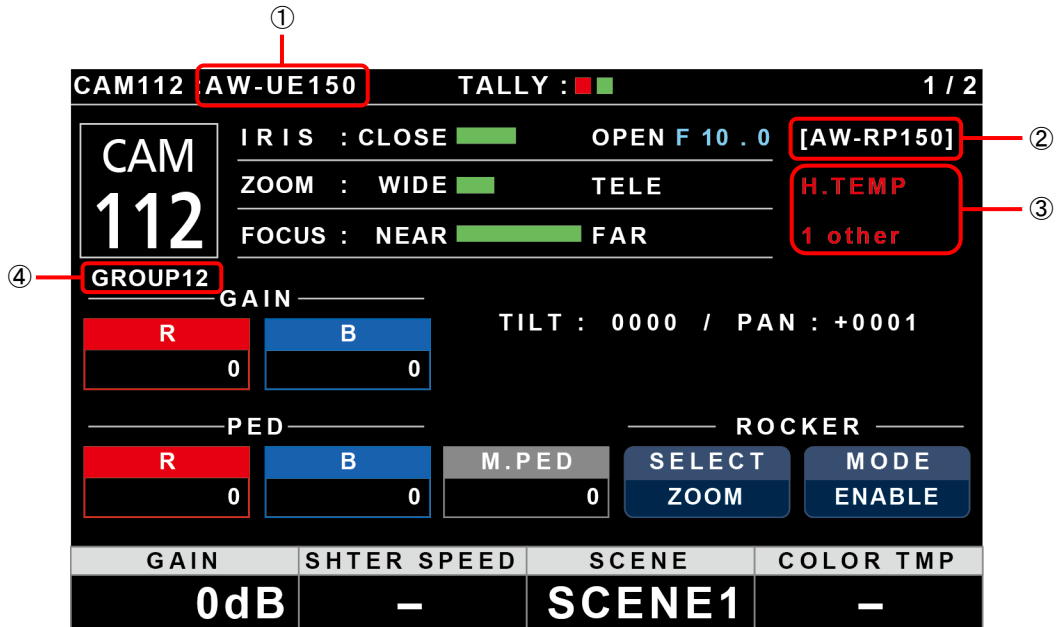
①

CAM112 :AW-UE150 TALLY : 1 / 2

CAM
112

IRIS : CLOSE OPEN F 10 . 0
ZOOM : WIDE TELE
FOCUS : NEAR FAR

[AW-RP150] ②

H.TEMP
1 other ③

④ GROUP12

GAIN

| R | B |
|---|---|
| 0 | 0 |

TILT : 0000 / PAN : +0001

PED

| R | B | M.PED |
|---|---|---|
| 0 | 0 | 0 |

ROCKER

| SELECT | MODE |
|---|---|
| ZOOM | ENABLE |

| GAIN | SHTER SPEED | SCENE | COLOR TMP |
|---|---|---|---|
| 0dB | – | SCENE1 | – |